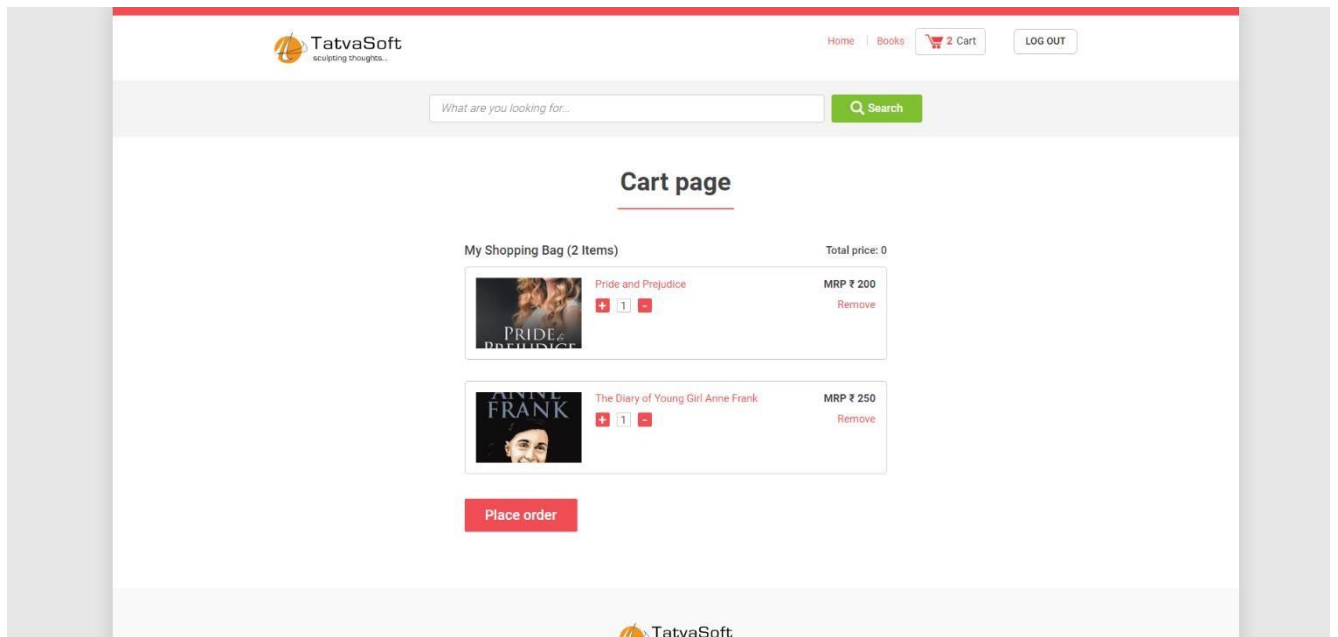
TatvaSoft
sculpting thoughts...

Home | Books | 2 Cart | LOG OUT

What are you looking for... | Search

Cart page

My Shopping Bag (2 Items)

Total price: 0

PRIDE & PREJUDICE

Pride and Prejudice

+ 1 -

MRP ₹ 200

Remove

ANNE FRANK

The Diary of Young Girl Anne Frank

+ 1 -

MRP ₹ 250

Remove

Place order

TatvaSoft